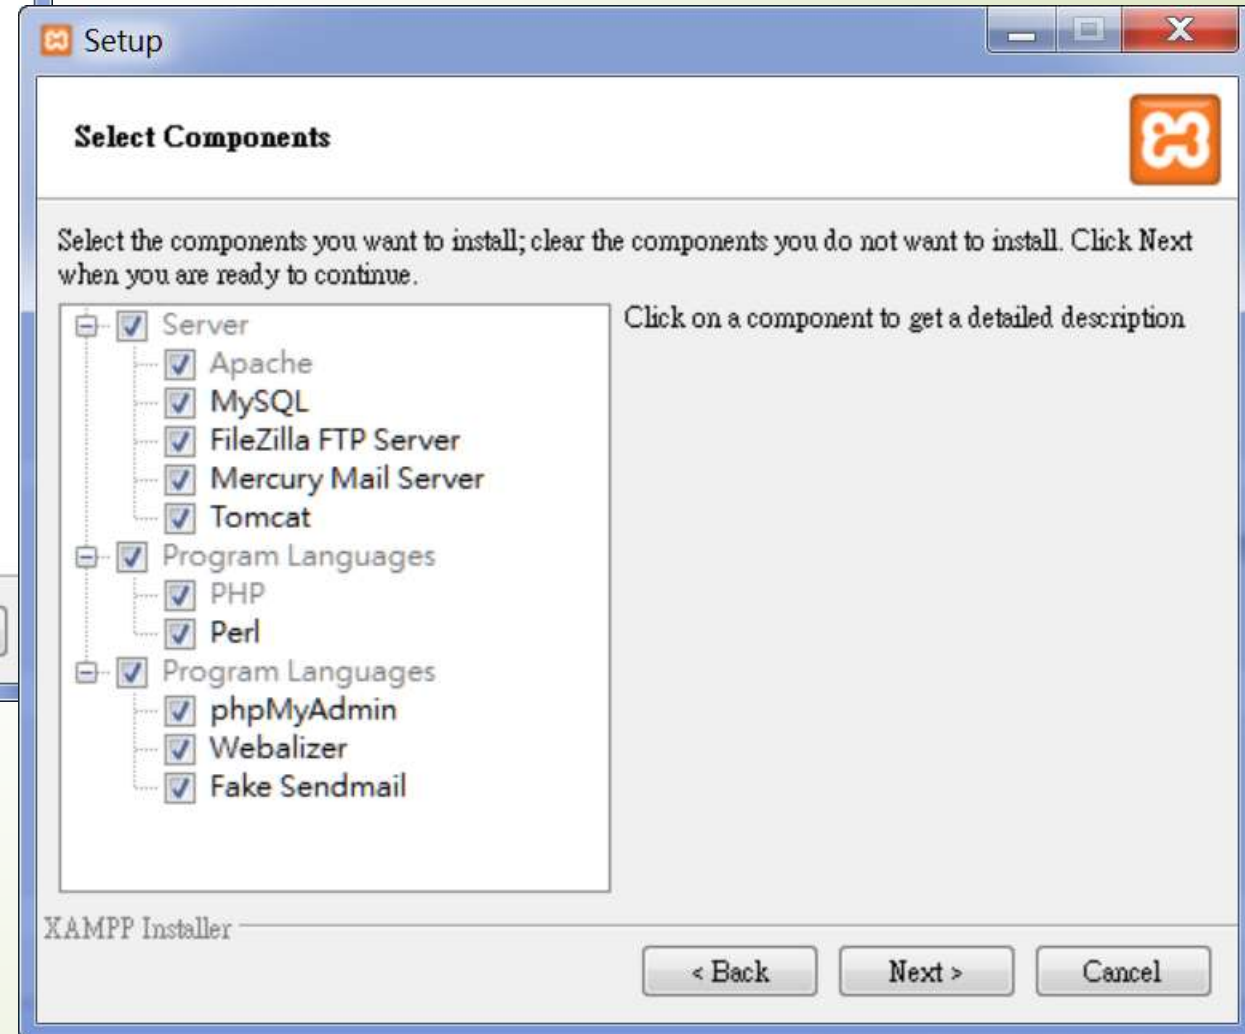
Setup

Select Components

Select the components you want to install; clear the components you do not want to install. Click Next when you are ready to continue.

Server
Apache
MySQL
FileZilla FTP Server
Mercury Mail Server
Tomcat
Program Languages
PHP
Perl
Program Languages
phpMyAdmin
Webalizer
Fake Sendmail

Click on a component to get a detailed description

XAMPP Installer

< Back
Next >
Cancel